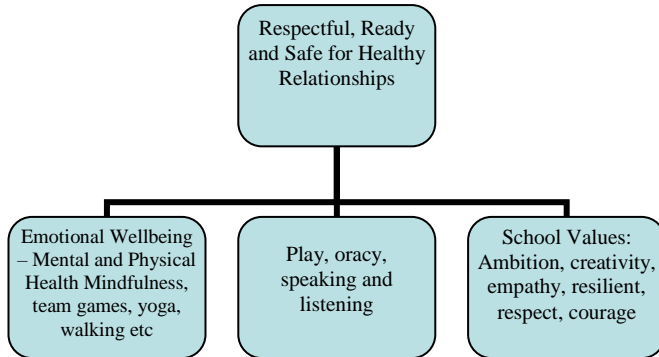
Respectful, Ready and Safe for Healthy Relationships

Emotional Wellbeing – Mental and Physical Health Mindfulness, team games, yoga, walking etc

Play, oracy, speaking and listening

School Values: Ambition, creativity, empathy, resilient, respect, courage